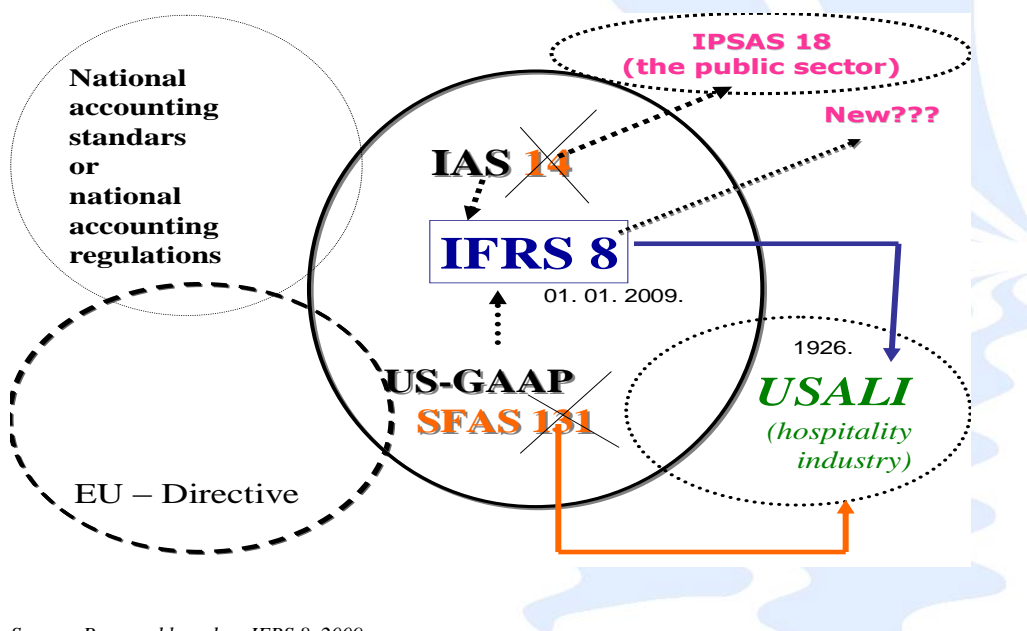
IPSAS 18
(the public sector)

New???

National accounting standars or national accounting regulations

IAS 14

IFRS 8

01. 01. 2009.

US-GAAP
SFAS 131

1926.
USALI
(hospitality industry)

EU – Directive

Source: Prepared based on IFRS 8, 2009